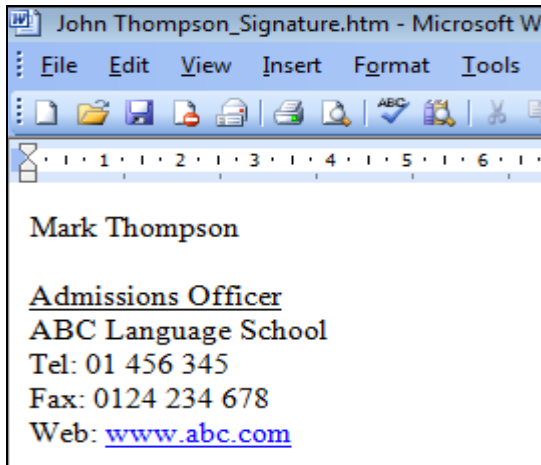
John Thompson_Signature.htm - Microsoft W

File Edit View Insert Format Tools

1 · 2 · 3 · 4 · 5 · 6

Mark Thompson

Admissions Officer
ABC Language School
Tel: 01 456 345
Fax: 0124 234 678
Web: www.abc.com